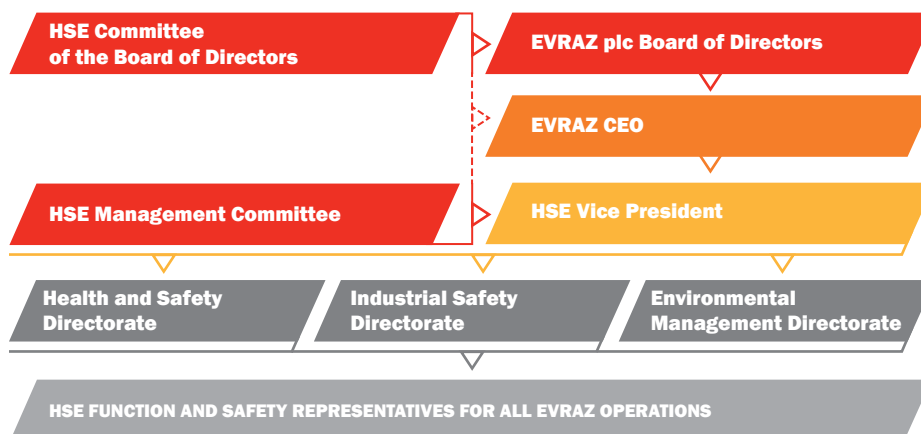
HSE Committee of the Board of Directors

EVRAZ plc Board of Directors

EVRAZ CEO

HSE Management Committee

HSE Vice President

Health and Safety Directorate

Industrial Safety Directorate

Environmental Management Directorate

HSE FUNCTION AND SAFETY REPRESENTATIVES FOR ALL EVRAZ OPERATIONS